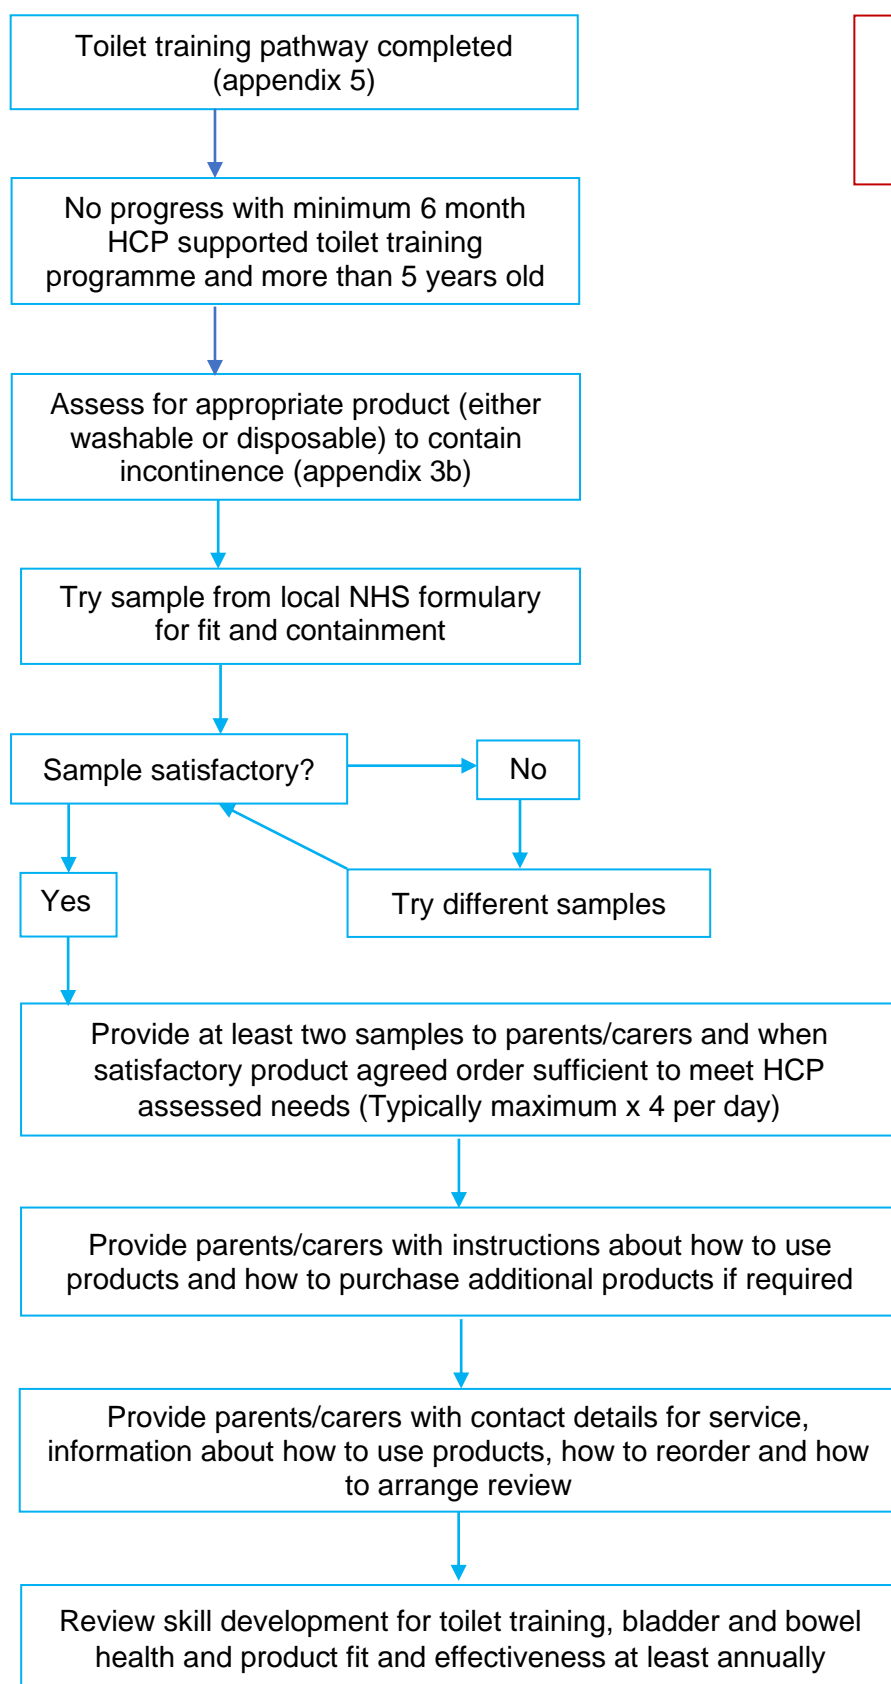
Toilet training pathway completed (appendix 5)

No progress with minimum 6 month HCP supported toilet training programme and more than 5 years old

Assess for appropriate product (either washable or disposable) to contain incontinence (appendix 3b)

Try sample from local NHS formulary for fit and containment

Sample satisfactory?

No

Try different samples

Yes

Provide at least two samples to parents/carers and when satisfactory product agreed order sufficient to meet HCP assessed needs (Typically maximum x 4 per day)

Provide parents/carers with instructions about how to use products and how to purchase additional products if required

Provide parents/carers with contact details for service, information about how to use products, how to reorder and how to arrange review

Review skill development for toilet training, bladder and bowel health and product fit and effectiveness at least annually